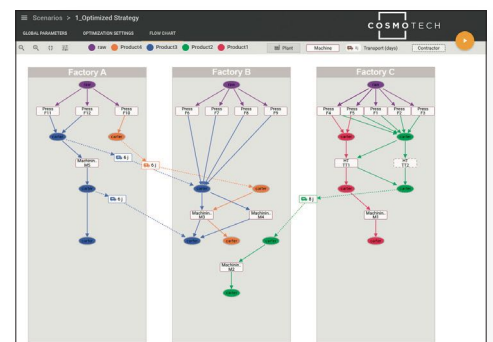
≡ Scenarios > 1_Optimized Strategy

COSMOTECH

GLOBAL PARAMETERS OPTIMIZATION SETTINGS FLOW CHART

raw Product4 Product3 Product2 Product1

Plant Machine Transport (days) Contractor

Factory A

Press F11

Press F12

Press F13

Machin. M5

Factory B

Press F6

Press F7

Press F8

Press F9

Machin. M3

Machin. M4

Machin. M2

Factory C

Press F4

Press F5

Press F1

Press F2

Press F3

HT TT1

HT TT2

Machin. M1